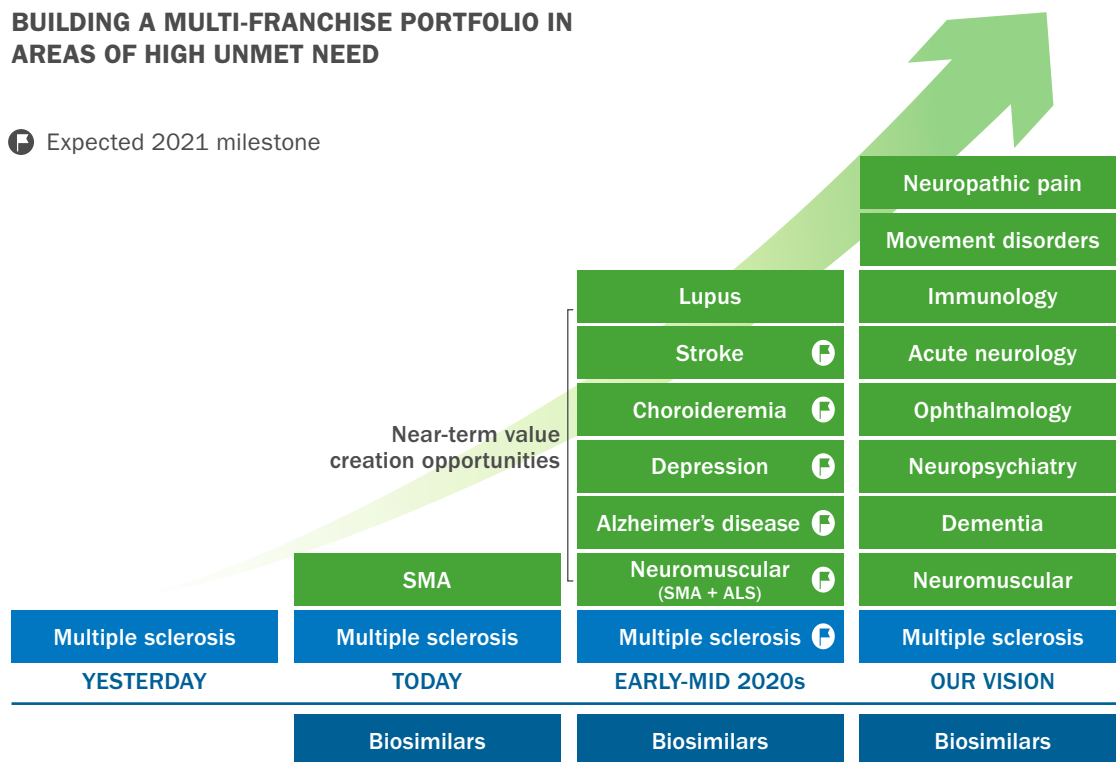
BUILDING A MULTI-FRANCHISE PORTFOLIO IN AREAS OF HIGH UNMET NEED

Expected 2021 milestone

Near-term value creation opportunities

Multiple sclerosis
YESTERDAY

SMA
Multiple sclerosis
TODAY
Biosimilars

Lupus
Stroke
Choroideremia
Depression
Alzheimer's disease
Neuromuscular (SMA + ALS)
Multiple sclerosis
EARLY-MID 2020s
Biosimilars

Neuropathic pain
Movement disorders
Immunology
Acute neurology
Ophthalmology
Neuropsychiatry
Dementia
Neuromuscular
Multiple sclerosis
OUR VISION
Biosimilars